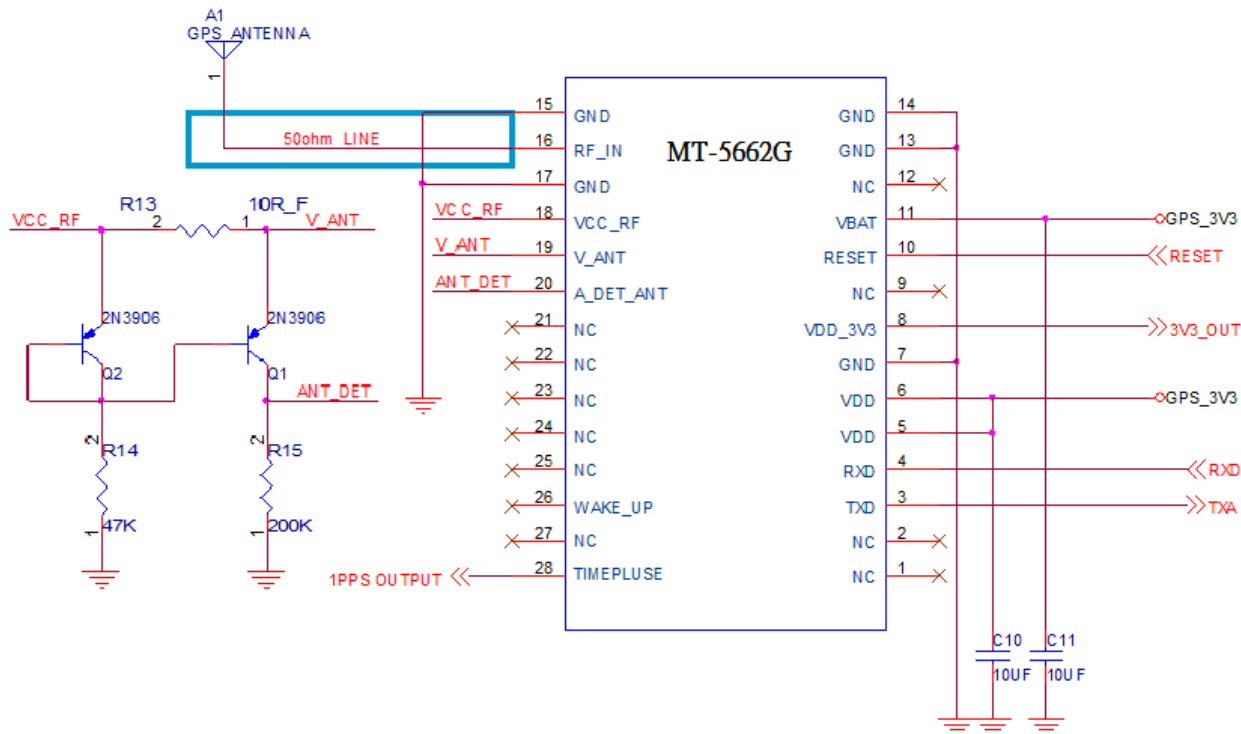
A1
GPS_ANTENNA
1

50ohm LINE

MT-5662G

15 GND
16 RF_IN
17 GND
18 VCC_RF
19 V_ANT
20 A_DET_ANT
21 NC
22 NC
23 NC
24 NC
25 NC
26 WAKE_UP
27 NC
28 TIMEPLUSE

14 GND
13 GND
12 NC
11 VBAT
10 RESET
9 NC
8 VDD_3V3
7 GND
6 VDD
5 VDD
4 RXD
3 TXD
2 NC
1 NC

VCC_RF
V_ANT
ANT_DET

R13
10R_F
2
1
VCC_RF
V_ANT

2N3906
Q2
2N3906
Q1
ANT_DET

2
R14
1
47K

2
R15
1
200K

1PPS OUTPUT

GPS_3V3
RESET
3V3_OUT
GPS_3V3
RXD
TXA

C10
10UF
C11
10UF